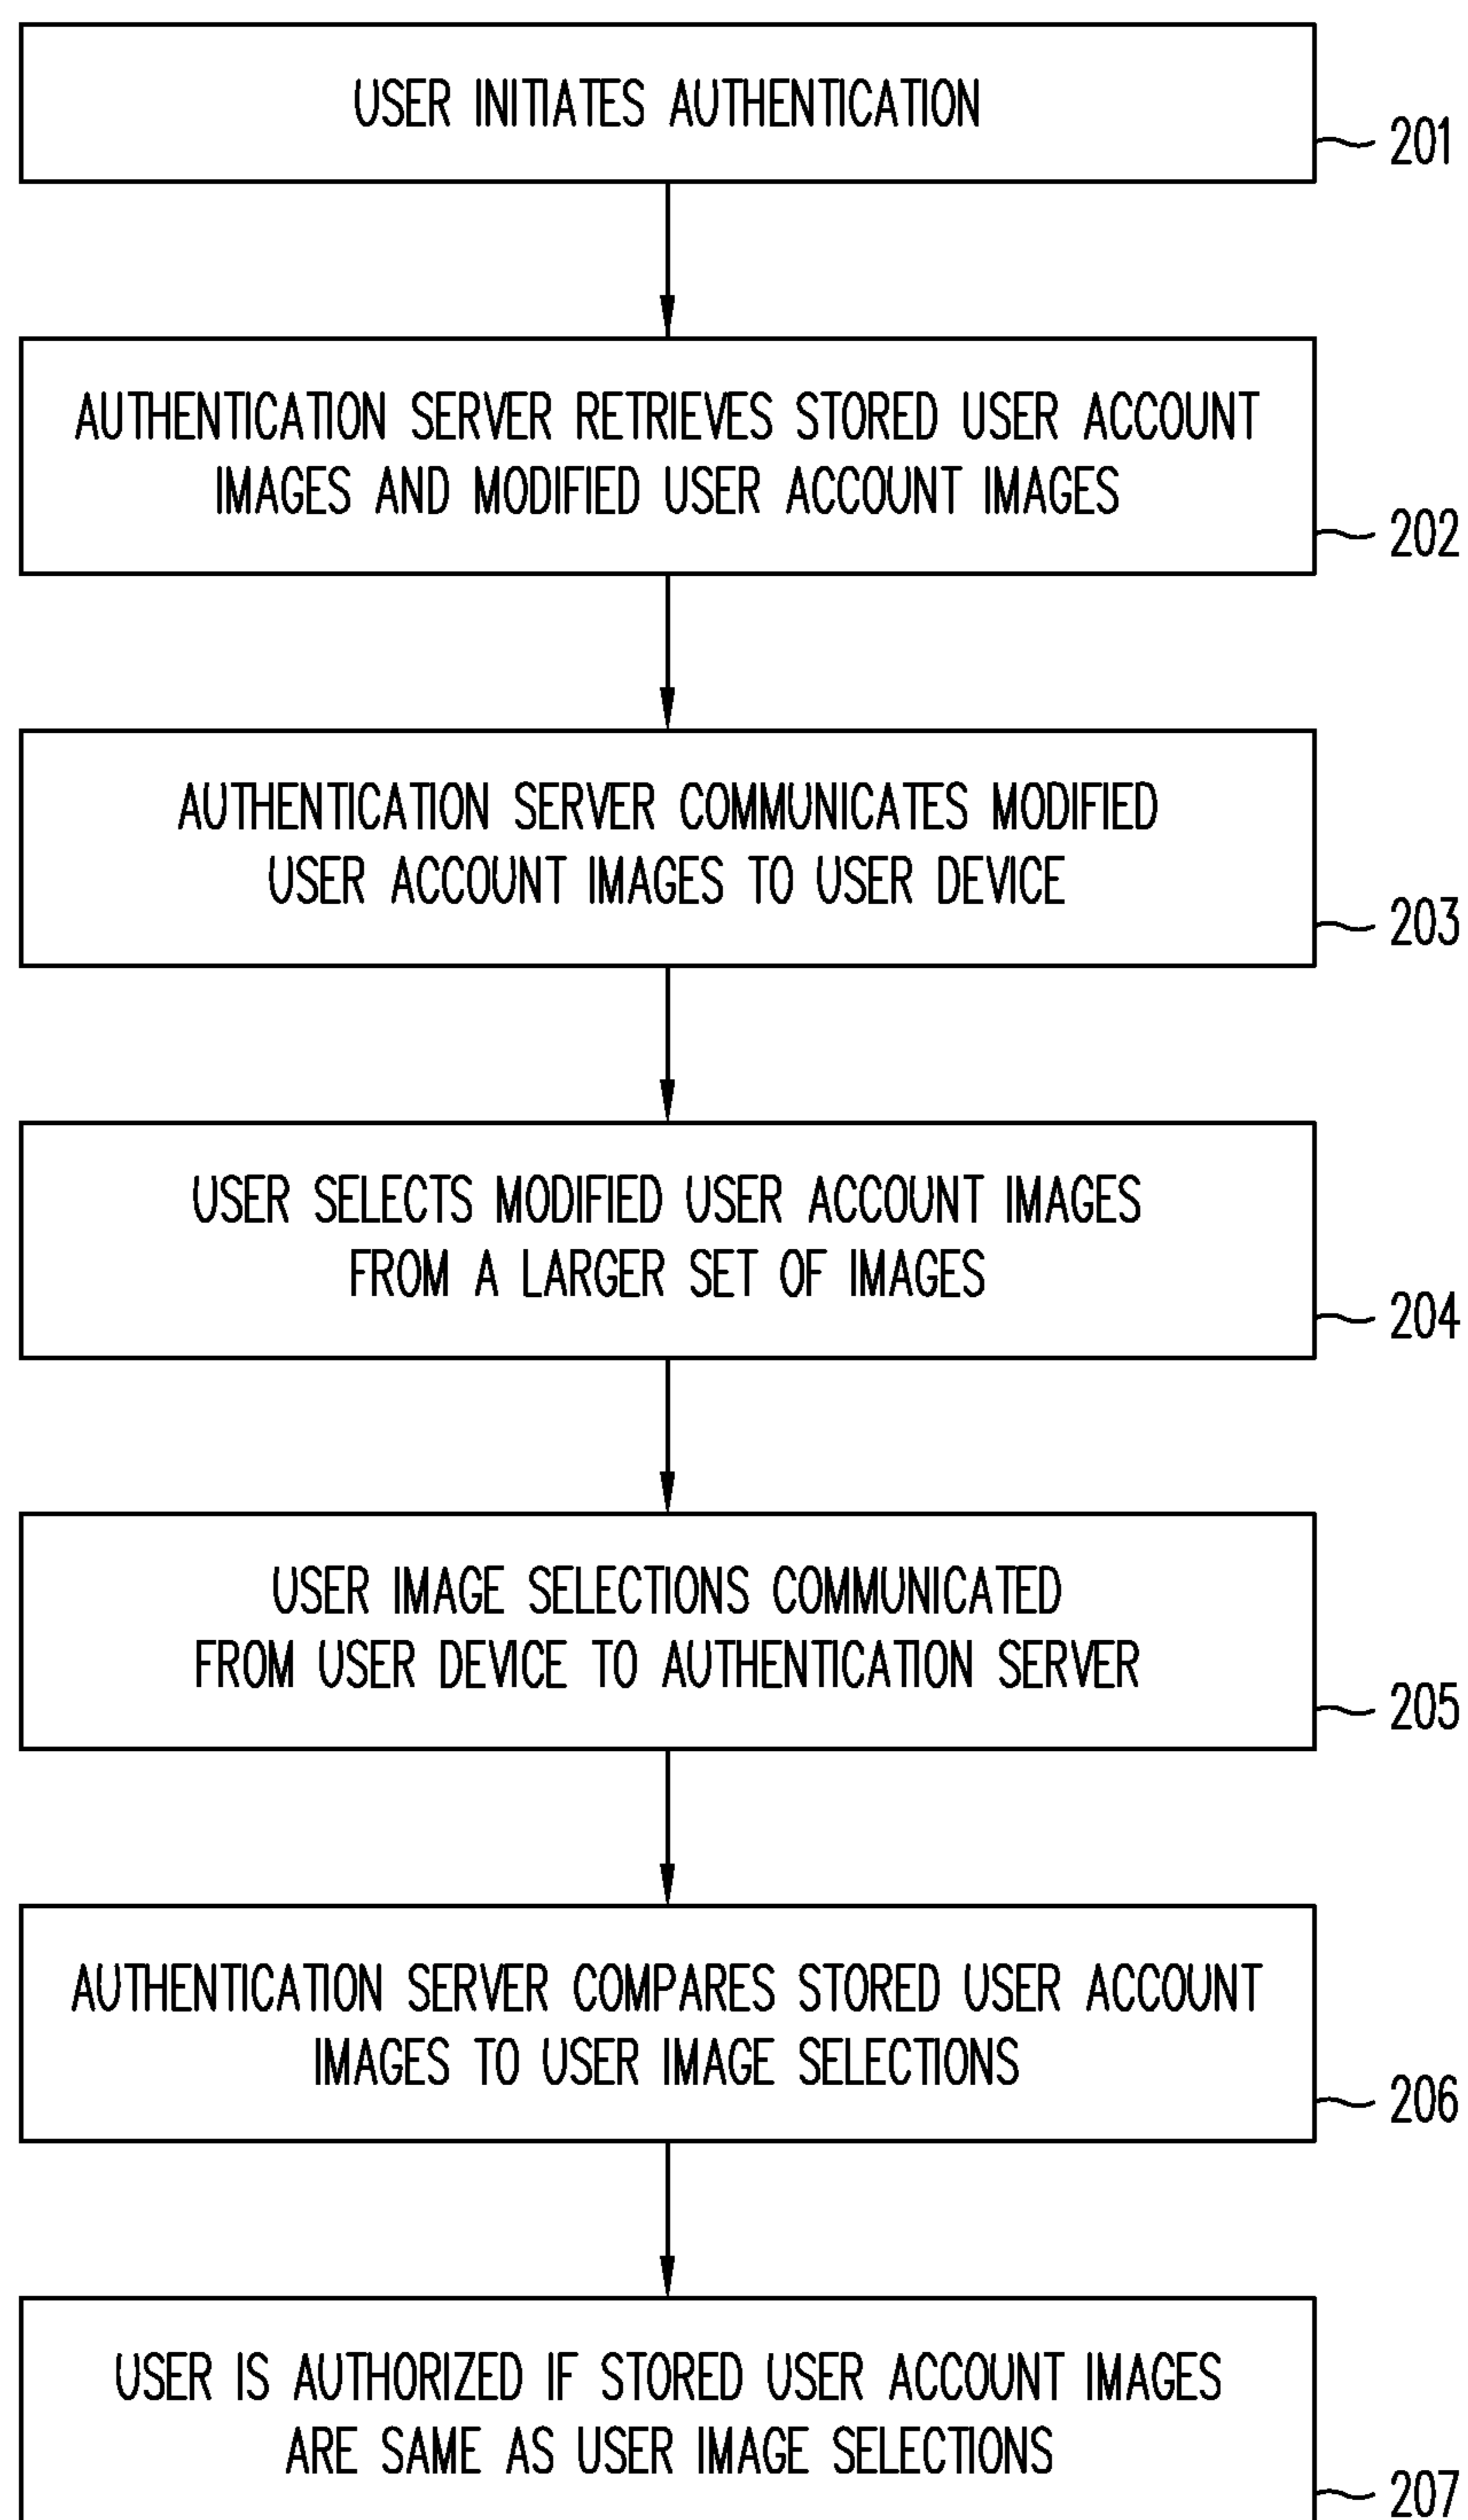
USER INITIATES AUTHENTICATION

201

AUTHENTICATION SERVER RETRIEVES STORED USER ACCOUNT IMAGES AND MODIFIED USER ACCOUNT IMAGES

202

AUTHENTICATION SERVER COMMUNICATES MODIFIED USER ACCOUNT IMAGES TO USER DEVICE

203

USER SELECTS MODIFIED USER ACCOUNT IMAGES FROM A LARGER SET OF IMAGES

204

USER IMAGE SELECTIONS COMMUNICATED FROM USER DEVICE TO AUTHENTICATION SERVER

205

AUTHENTICATION SERVER COMPARES STORED USER ACCOUNT IMAGES TO USER IMAGE SELECTIONS

206

USER IS AUTHORIZED IF STORED USER ACCOUNT IMAGES ARE SAME AS USER IMAGE SELECTIONS

207